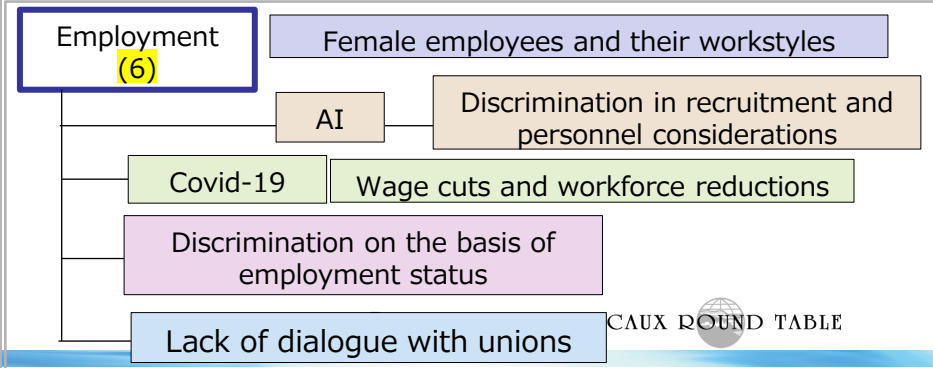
Employment (6)

Female employees and their workstyles

AI

Discrimination in recruitment and personnel considerations

Covid-19

Wage cuts and workforce reductions

Discrimination on the basis of employment status

Lack of dialogue with unions

CAUX ROUND TABLE